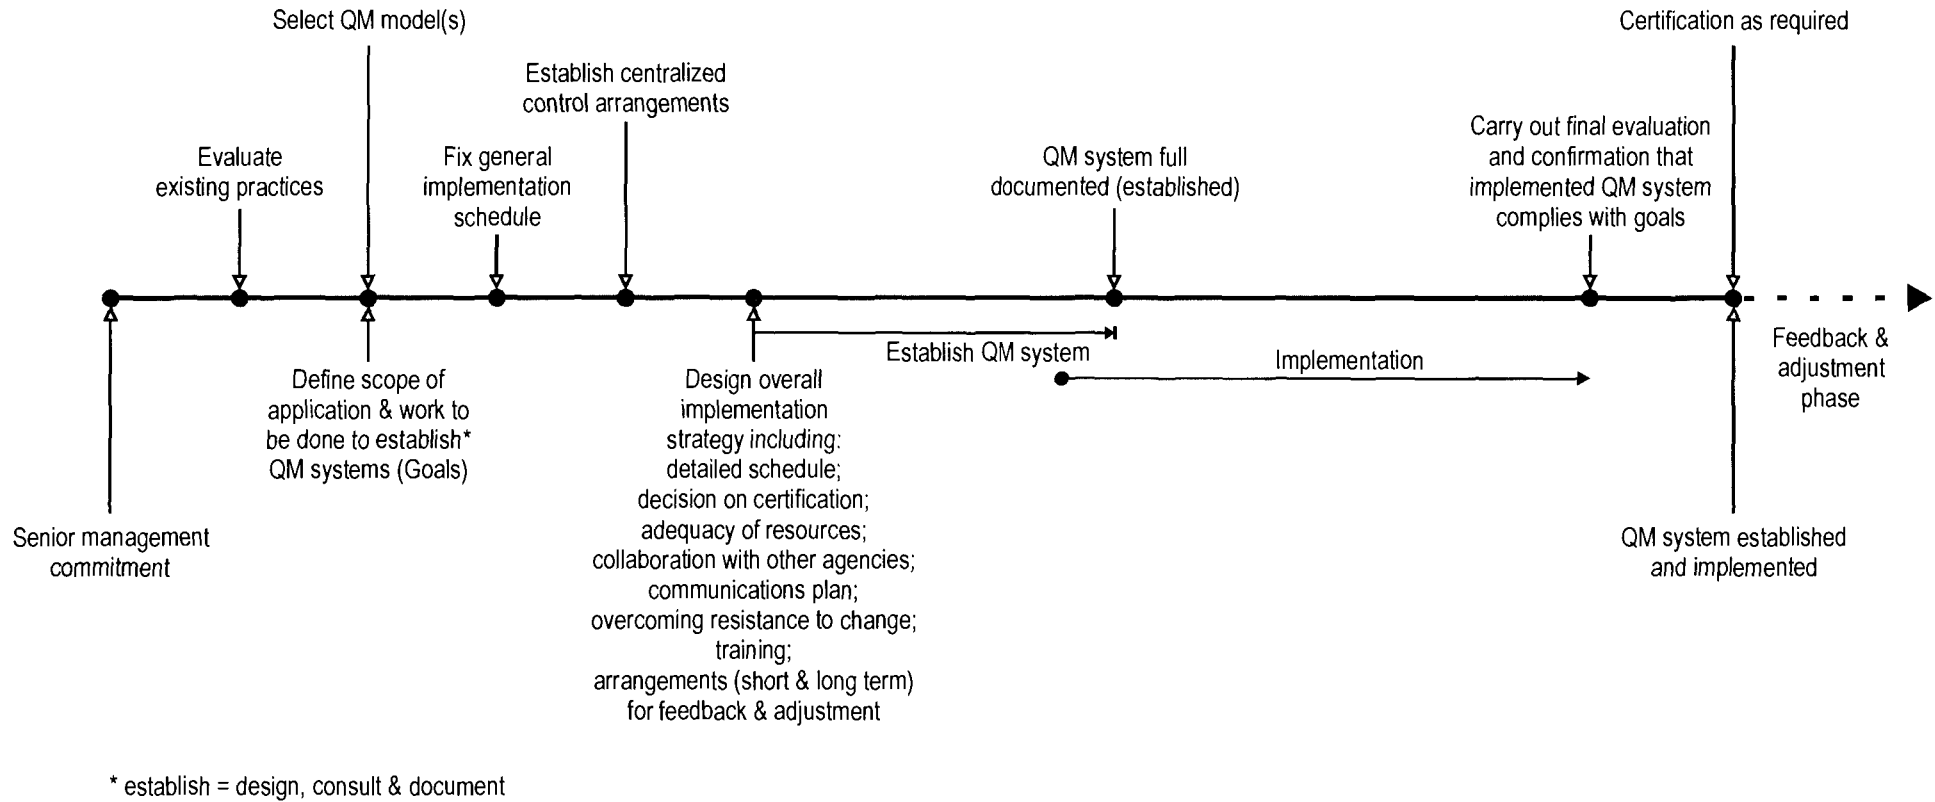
Select QM model(s)

Certification as required

Establish centralized control arrangements

Evaluate existing practices

Fix general implementation schedule

QM system full documented (established)

Carry out final evaluation and confirmation that implemented QM system complies with goals

Establish QM system

Implementation

Feedback & adjustment phase

Define scope of application & work to be done to establish* QM systems (Goals)

Design overall implementation strategy including: detailed schedule; decision on certification; adequacy of resources; collaboration with other agencies; communications plan; overcoming resistance to change; training; arrangements (short & long term) for feedback & adjustment

Senior management commitment

QM system established and implemented

* establish = design, consult & document